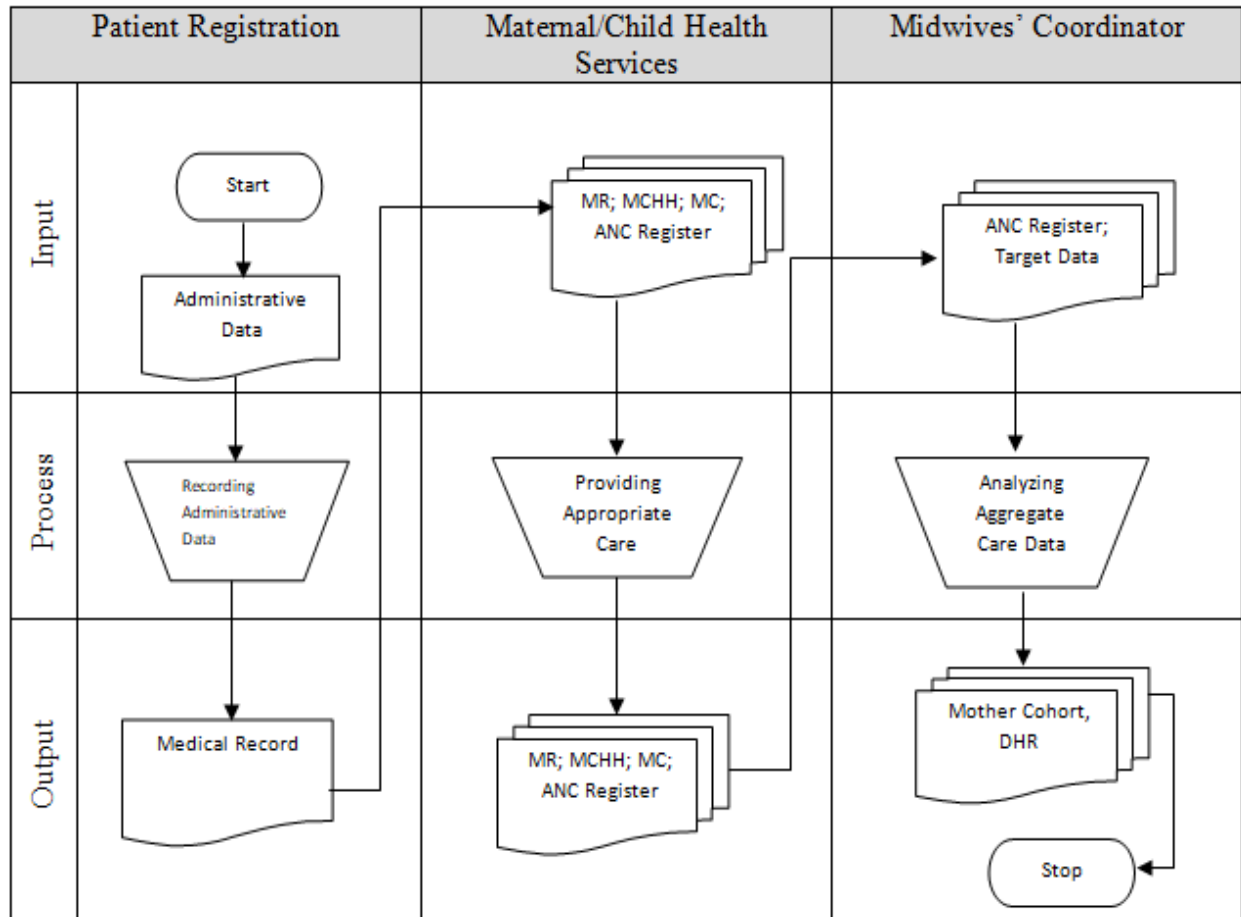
| | Patient Registration | Maternal/Child Health Services | Midwives' Coordinator |
|---|---|---|---|
| Input | Start<br>Administrative Data | MR; MCHH; MC; ANC Register | ANC Register; Target Data |
| Process | Recording Administrative Data | Providing Appropriate Care | Analyzing Aggregate Care Data |
| Output | Medical Record | MR; MCHH; MC; ANC Register | Mother Cohort, DHR<br>Stop |